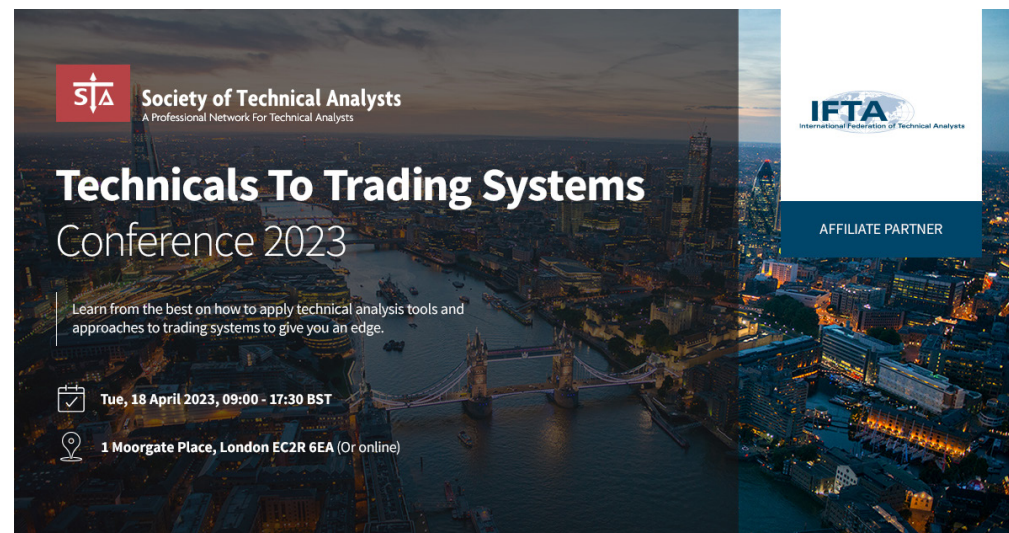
STA Society of Technical Analysts
A Professional Network For Technical Analysts

Technicals To Trading Systems
Conference 2023

Learn from the best on how to apply technical analysis tools and approaches to trading systems to give you an edge.

Tue, 18 April 2023, 09:00 - 17:30 BST

1 Moorgate Place, London EC2R 6EA (Or online)

IFTA
International Federation of Technical Analysts

AFFILIATE PARTNER